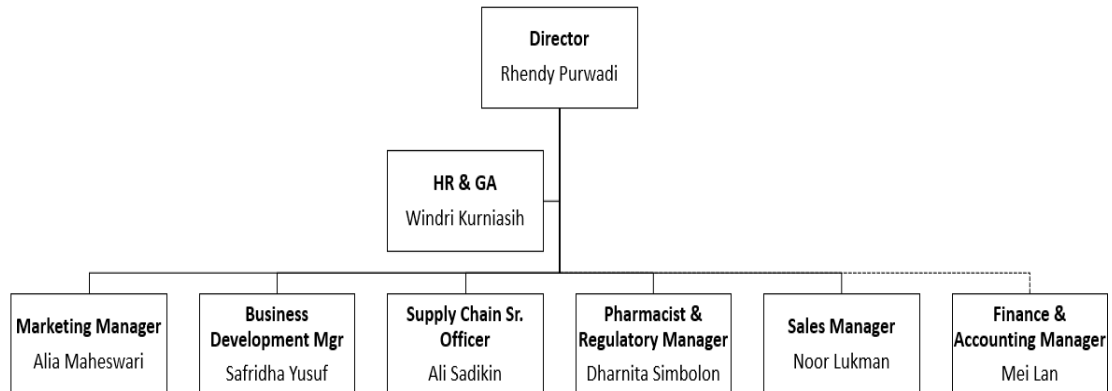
Director
Rhendy Purwadi

HR & GA
Windri Kurniasih

Marketing Manager
Alia Maheswari

Business Development Mgr
Safridha Yusuf

Supply Chain Sr. Officer
Ali Sadikin

Pharmacist & Regulatory Manager
Dharnita Simbolon

Sales Manager
Noor Lukman

Finance & Accounting Manager
Mei Lan